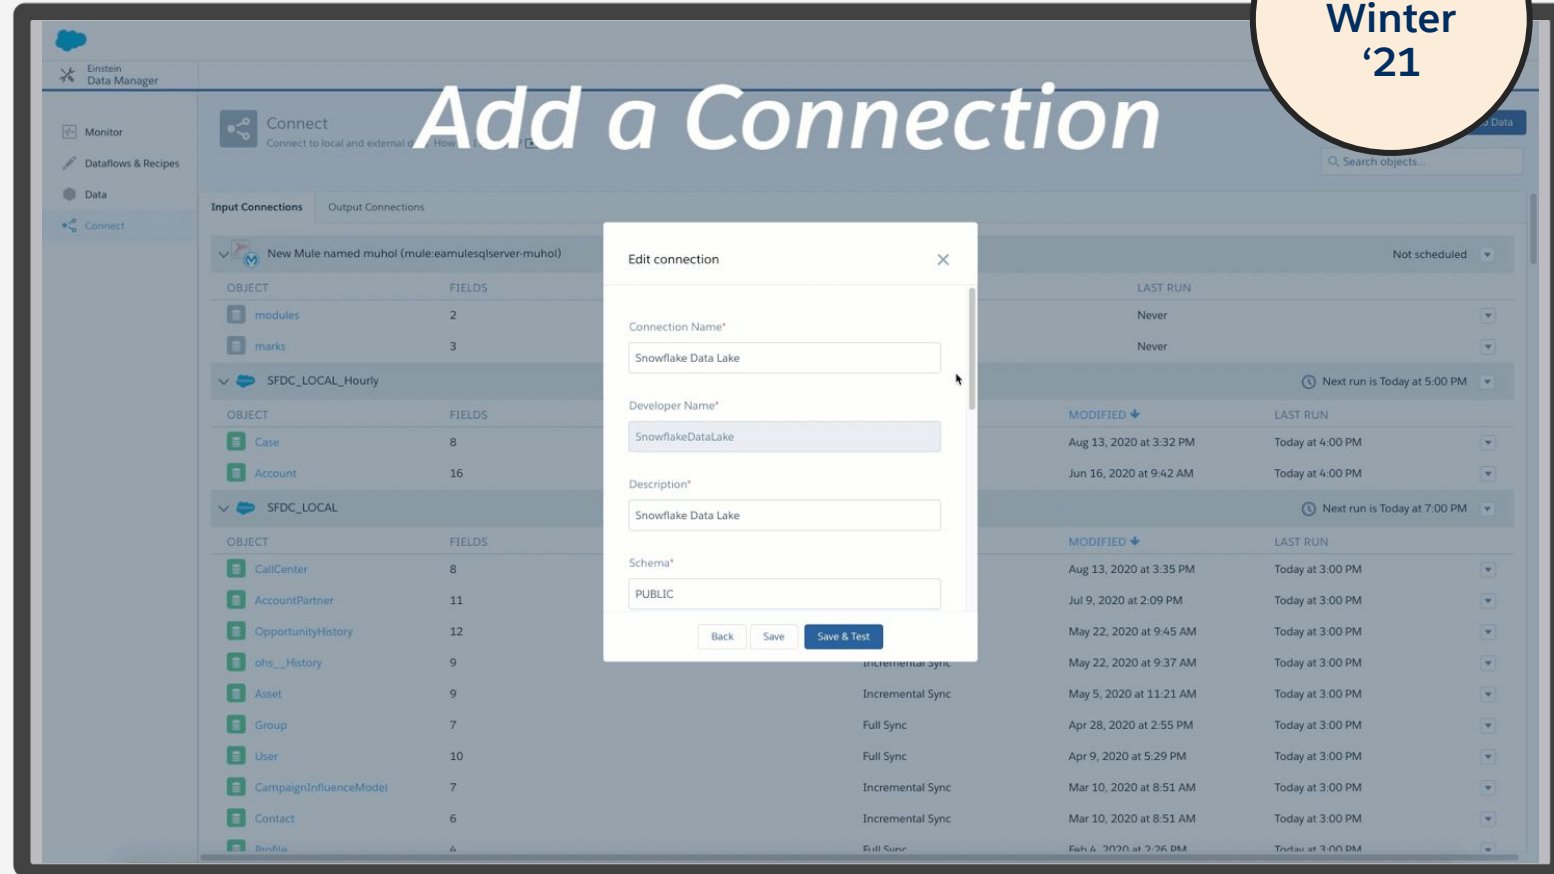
Winter '21

Einstein Data Manager

Add a Connection

Connect
Connect to local and external d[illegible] How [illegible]

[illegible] Data

Search objects...

Monitor
Dataflows & Recipes
Data
Connect

Input Connections | Output Connections

New Mule named muhol (mule:eamulesqlserver-muhol) | Not scheduled

| OBJECT | FIELDS | LAST RUN |
|---|---|---|
| modules | 2 | Never |
| marks | 3 | Never |

SFDC_LOCAL_Hourly | Next run is Today at 5:00 PM

| OBJECT | FIELDS | MODIFIED | LAST RUN |
|---|---|---|---|
| Case | 8 | Aug 13, 2020 at 3:32 PM | Today at 4:00 PM |
| Account | 16 | Jun 16, 2020 at 9:42 AM | Today at 4:00 PM |

SFDC_LOCAL | Next run is Today at 7:00 PM

| OBJECT | FIELDS | | MODIFIED | LAST RUN |
|---|---|---|---|---|
| CallCenter | 8 | | Aug 13, 2020 at 3:35 PM | Today at 3:00 PM |
| AccountPartner | 11 | | Jul 9, 2020 at 2:09 PM | Today at 3:00 PM |
| OpportunityHistory | 12 | | May 22, 2020 at 9:45 AM | Today at 3:00 PM |
| ohs__History | 9 | Incremental Sync | May 22, 2020 at 9:37 AM | Today at 3:00 PM |
| Asset | 9 | Incremental Sync | May 5, 2020 at 11:21 AM | Today at 3:00 PM |
| Group | 7 | Full Sync | Apr 28, 2020 at 2:55 PM | Today at 3:00 PM |
| User | 10 | Full Sync | Apr 9, 2020 at 5:29 PM | Today at 3:00 PM |
| CampaignInfluenceModel | 7 | Incremental Sync | Mar 10, 2020 at 8:51 AM | Today at 3:00 PM |
| Contact | 6 | Incremental Sync | Mar 10, 2020 at 8:51 AM | Today at 3:00 PM |
| Profile | 4 | Full Sync | Feb 4, 2020 at 2:26 PM | Today at 3:00 PM |

Edit connection

Connection Name*
Snowflake Data Lake

Developer Name*
SnowflakeDataLake

Description*
Snowflake Data Lake

Schema*
PUBLIC

Back | Save | Save & Test